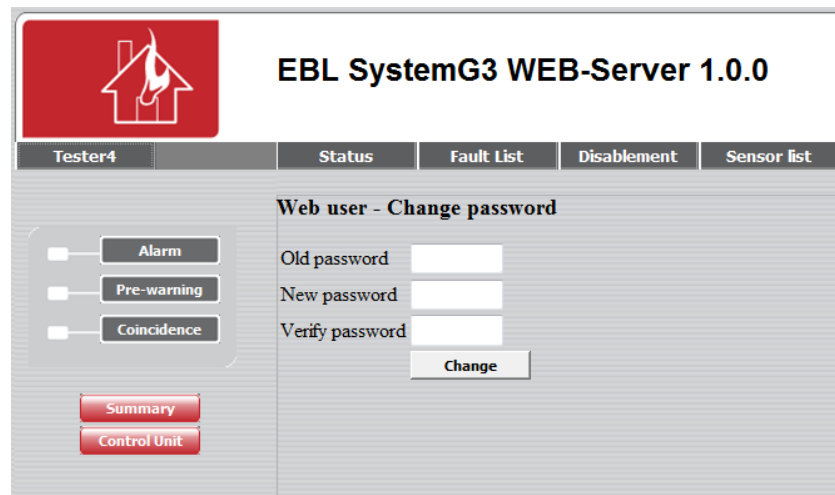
EBL SystemG3 WEB-Server 1.0.0

Tester4

Status

Fault List

Disablement

Sensor list

Web user - Change password

Alarm

Pre-warning

Coincidence

Old password

New password

Verify password

Change

Summary

Control Unit